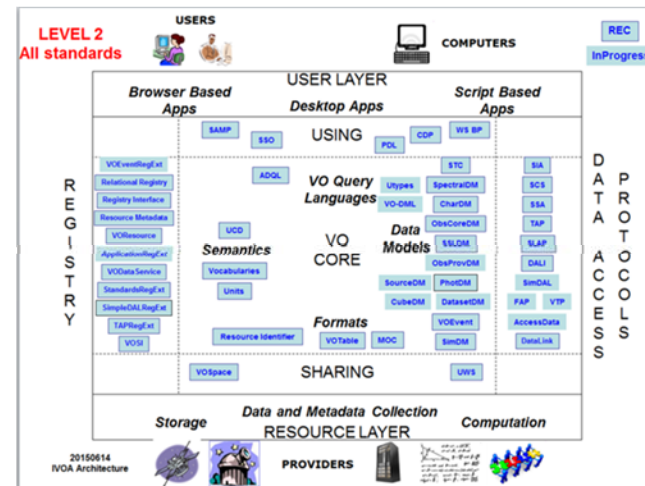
LEVEL 2
All standards

USERS

COMPUTERS

REC

InProgress

USER LAYER

Browser Based Apps

Desktop Apps

Script Based Apps

USING

SAMP

SSO

PDL

CDP

WS BP

REGISTRY

VOEventRegExt

Relational Registry

Registry Interface

Resource Metadata

VOResource

ApplicationRegExt

VODataService

StandardsRegExt

SimpleDALRegExt

TAPRegExt

VOSI

ADQL

VO Query Languages

STC

Utypes

SpectralDM

VO-DML

CharDM

ObsCoreDM

UCD

Semantics

Vocabularies

Units

VO CORE

Data Models

SSLDM

ObsProvDM

SourceDM

PhotDM

CubeDM

DatasetDM

Formats

Resource Identifier

VOTable

MOC

VOEvent

SimDM

SIA

SCS

SSA

TAP

SLAP

DALI

SimDAL

FAP

VTP

AccessData

DataLink

DATA ACCESS PROTOCOLS

SHARING

VOSpace

UWS

Storage

Data and Metadata Collection

Computation

RESOURCE LAYER

20150614
IVOA Architecture

PROVIDERS